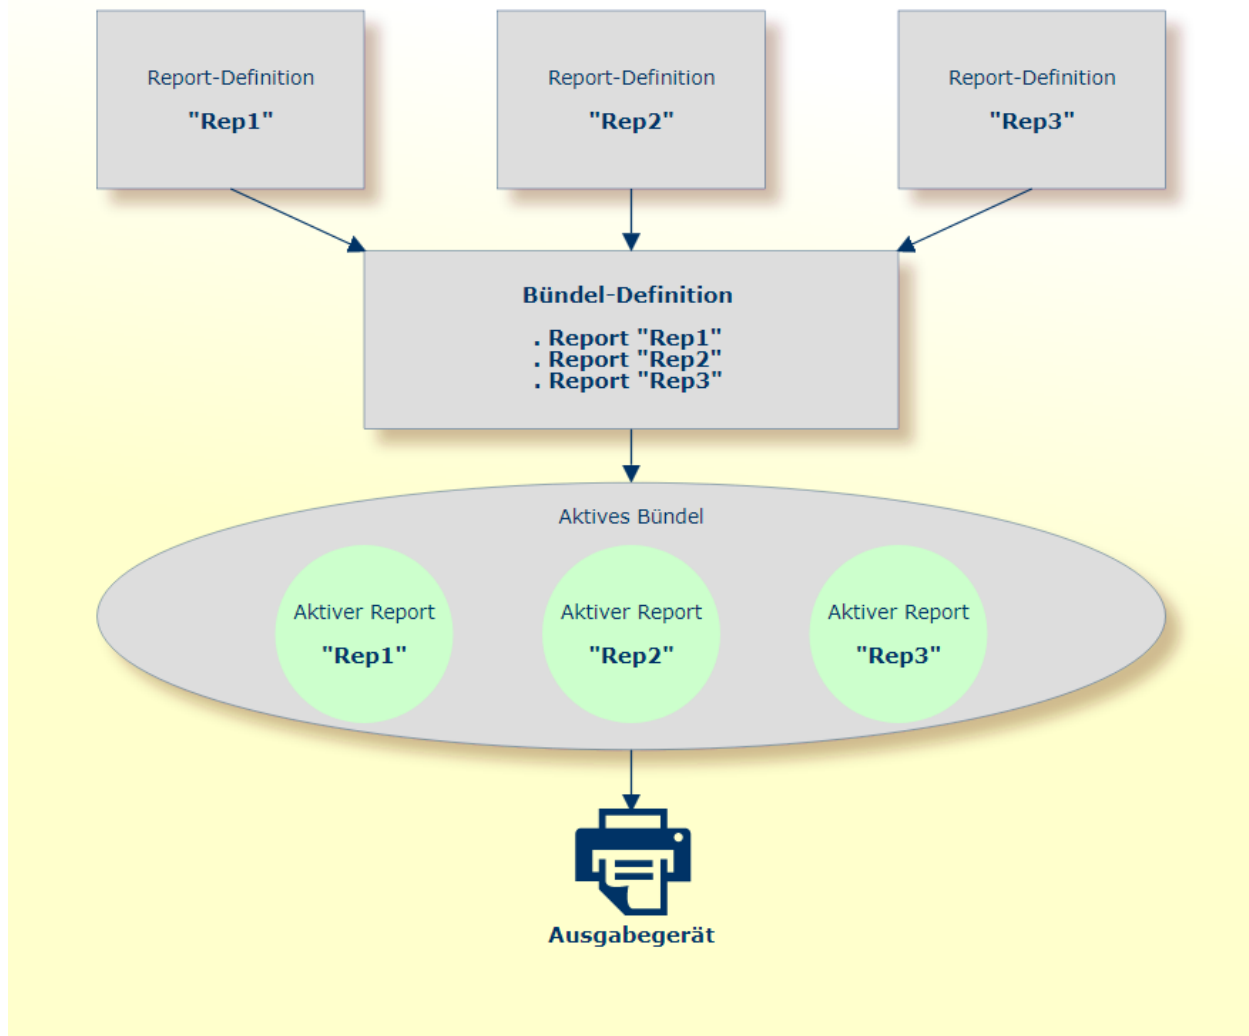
Report-Definition
"Rep1"

Report-Definition
"Rep2"

Report-Definition
"Rep3"

Bündel-Definition
. Report "Rep1"
. Report "Rep2"
. Report "Rep3"

Aktives Bündel

Aktiver Report
"Rep1"

Aktiver Report
"Rep2"

Aktiver Report
"Rep3"

Ausgabegerät